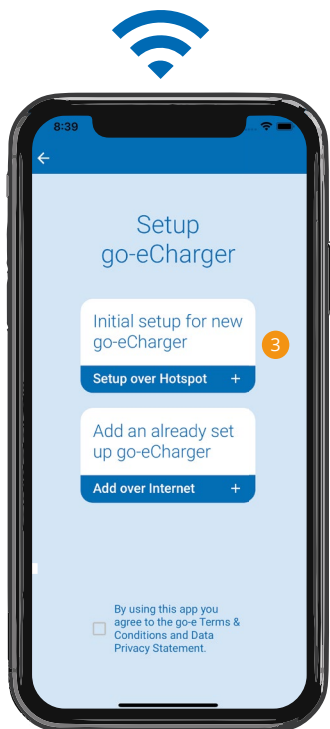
8:39

Setup go-eCharger

Initial setup for new go-eCharger

Setup over Hotspot +

3

Add an already set up go-eCharger

Add over Internet +

By using this app you agree to the go-e Terms & Conditions and Data Privacy Statement.